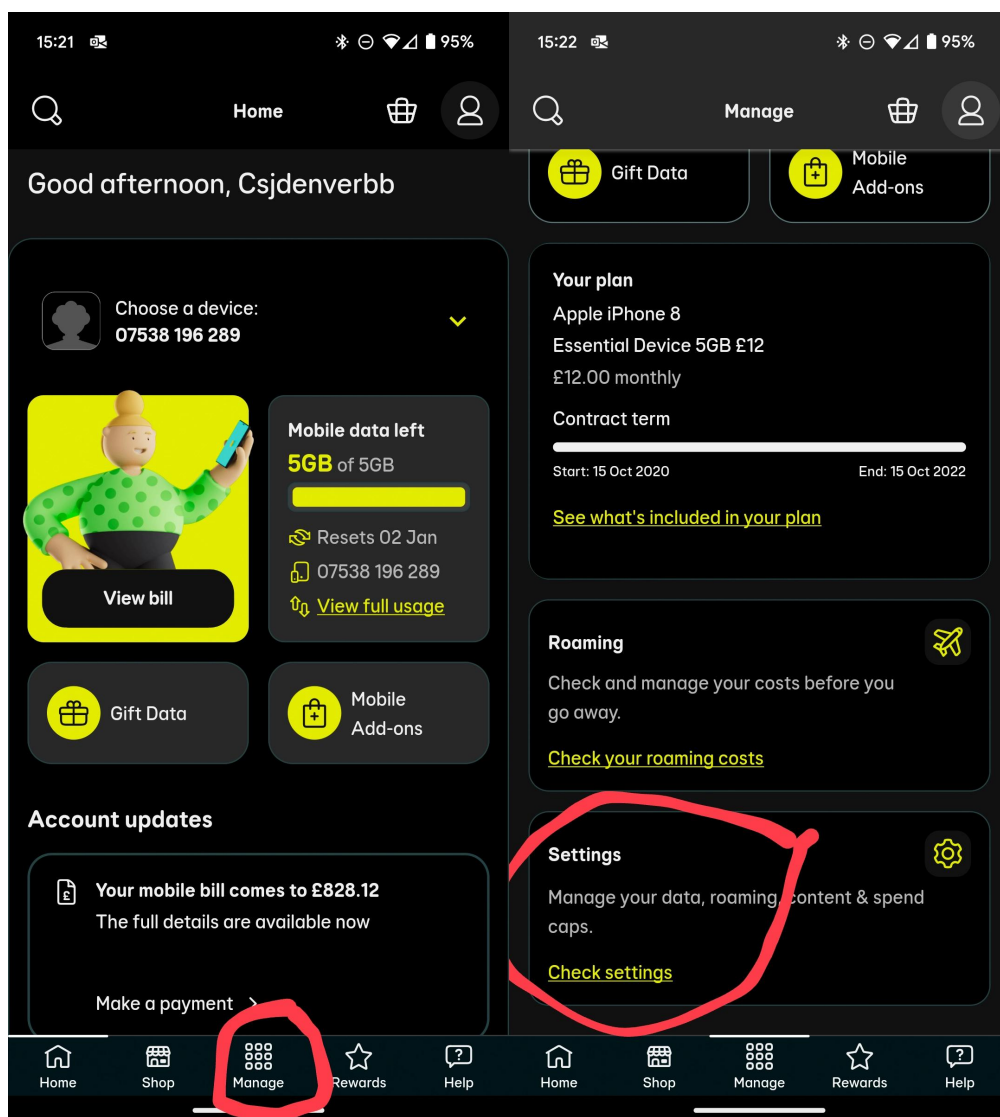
15:21 95%

Home

Good afternoon, Csjdenverbb

Choose a device:
07538 196 289

View bill

Mobile data left
5GB of 5GB

Resets 02 Jan
07538 196 289
View full usage

Gift Data

Mobile Add-ons

Account updates

Your mobile bill comes to £828.12
The full details are available now

Make a payment >

Home Shop Manage Rewards Help

15:22 95%

Manage

Gift Data

Mobile Add-ons

Your plan
Apple iPhone 8
Essential Device 5GB £12
£12.00 monthly

Contract term

Start: 15 Oct 2020 End: 15 Oct 2022

See what's included in your plan

Roaming
Check and manage your costs before you go away.

Check your roaming costs

Settings
Manage your data, roaming, content & spend caps.

Check settings

Home Shop Manage Rewards Help